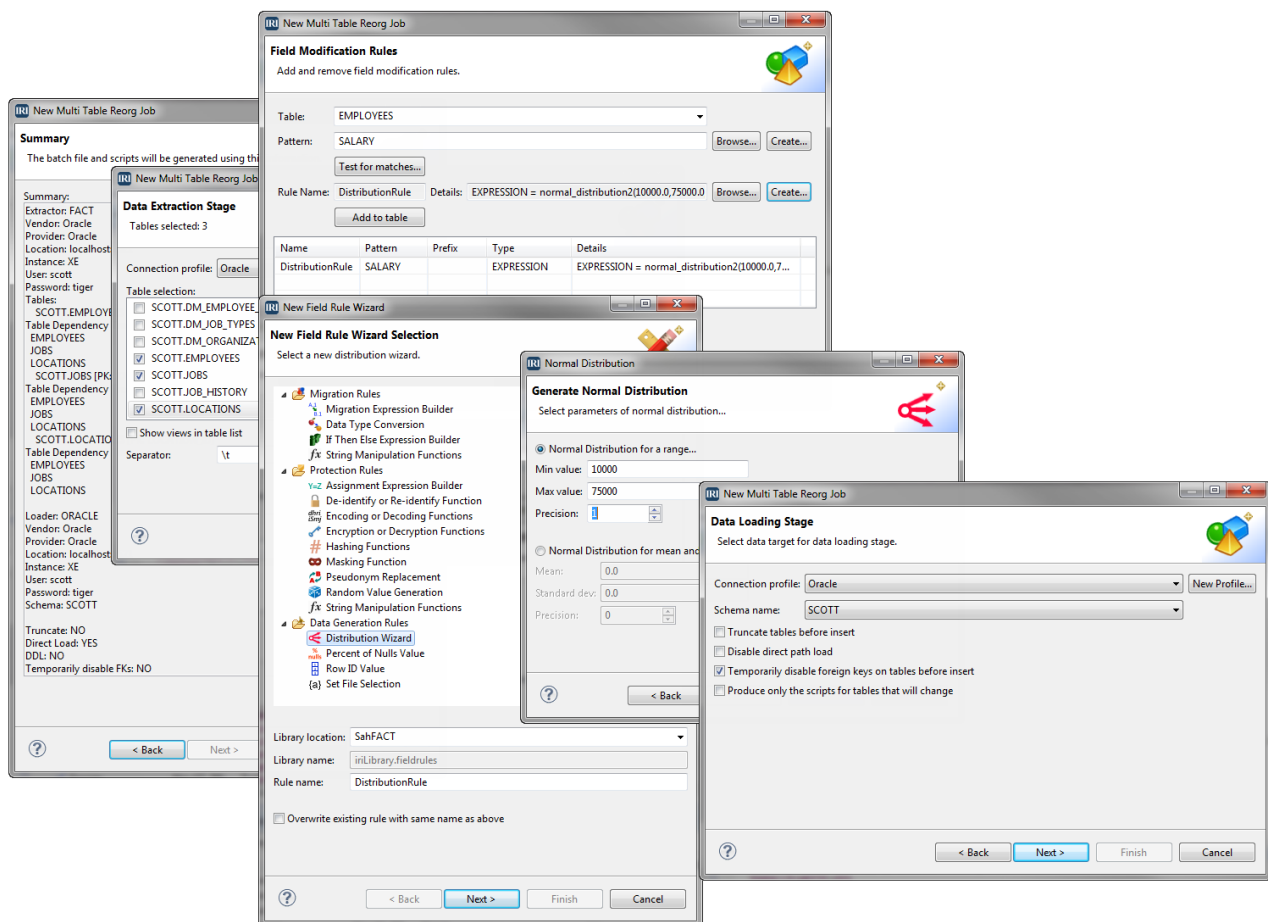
New Multi Table Reorg Job

Field Modification Rules
Add and remove field modification rules.

Table: EMPLOYEES
Pattern: SALARY
Browse... Create...
Test for matches...
Rule Name: DistributionRule Details: EXPRESSION = normal_distribution2(10000.0,75000.0
Browse... Create...
Add to table

| Name | Pattern | Prefix | Type | Details |
|---|---|---|---|---|
| DistributionRule | SALARY | | EXPRESSION | EXPRESSION = normal_distribution2(10000.0,7... |

New Multi Table Reorg Job

Summary
The batch file and scripts will be generated using thi

Summary:
Extractor: FACT
Vendor: Oracle
Provider: Oracle
Location: localhost
Instance: XE
User: scott
Password: tiger
Tables:
SCOTT.EMPLOYE
Table Dependency
EMPLOYEES
JOBS
LOCATIONS
SCOTT.JOBS [PK:
Table Dependency
EMPLOYEES
JOBS
LOCATIONS
SCOTT.LOCATIO
Table Dependency
EMPLOYEES
JOBS
LOCATIONS

Loader: ORACLE
Vendor: Oracle
Provider: Oracle
Location: localhost
Instance: XE
User: scott
Password: tiger
Schema: SCOTT

Truncate: NO
Direct Load: YES
DDL: NO
Temporarily disable FKs: NO

< Back Next >

New Multi Table Reorg Job

Data Extraction Stage
Tables selected: 3

Connection profile: Oracle
Table selection:
SCOTT.DM_EMPLOYEE_
SCOTT.DM_JOB_TYPES
SCOTT.DM_ORGANIZAT
SCOTT.EMPLOYEES
SCOTT.JOBS
SCOTT.JOB_HISTORY
SCOTT.LOCATIONS
Show views in table list
Separator: \t

New Field Rule Wizard

New Field Rule Wizard Selection
Select a new distribution wizard.

Migration Rules
Migration Expression Builder
Data Type Conversion
If Then Else Expression Builder
String Manipulation Functions
Protection Rules
Assignment Expression Builder
De-identify or Re-identify Function
Encoding or Decoding Functions
Encryption or Decryption Functions
Hashing Functions
Masking Function
Pseudonym Replacement
Random Value Generation
String Manipulation Functions
Data Generation Rules
Distribution Wizard
Percent of Nulls Value
Row ID Value
Set File Selection

Library location: SahFACT
Library name: iriLibrary.fieldrules
Rule name: DistributionRule
Overwrite existing rule with same name as above

< Back Next > Finish Cancel

Normal Distribution

Generate Normal Distribution
Select parameters of normal distribution...

Normal Distribution for a range...
Min value: 10000
Max value: 75000
Precision: 1
Normal Distribution for mean and
Mean: 0.0
Standard dev: 0.0
Precision: 0

< Back

New Multi Table Reorg Job

Data Loading Stage
Select data target for data loading stage.

Connection profile: Oracle
New Profile...
Schema name: SCOTT
Truncate tables before insert
Disable direct path load
Temporarily disable foreign keys on tables before insert
Produce only the scripts for tables that will change

< Back Next > Finish Cancel